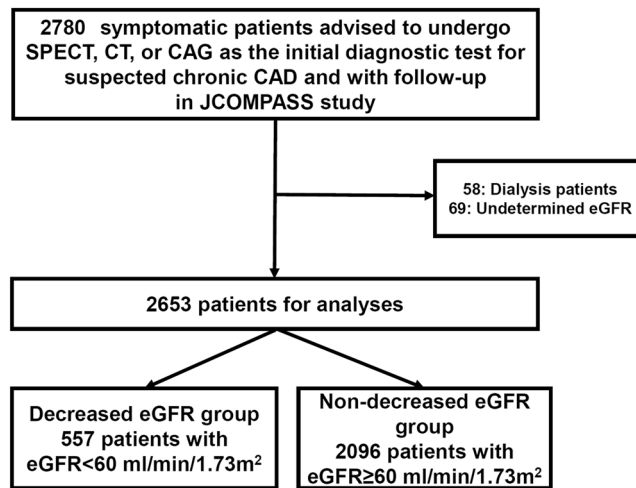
2780 symptomatic patients advised to undergo SPECT, CT, or CAG as the initial diagnostic test for suspected chronic CAD and with follow-up in JCOMPASS study

58: Dialysis patients
69: Undetermined eGFR

2653 patients for analyses

Decreased eGFR group
557 patients with
eGFR<60 ml/min/1.73m$^2$

Non-decreased eGFR group
2096 patients with
eGFR≥60 ml/min/1.73m$^2$